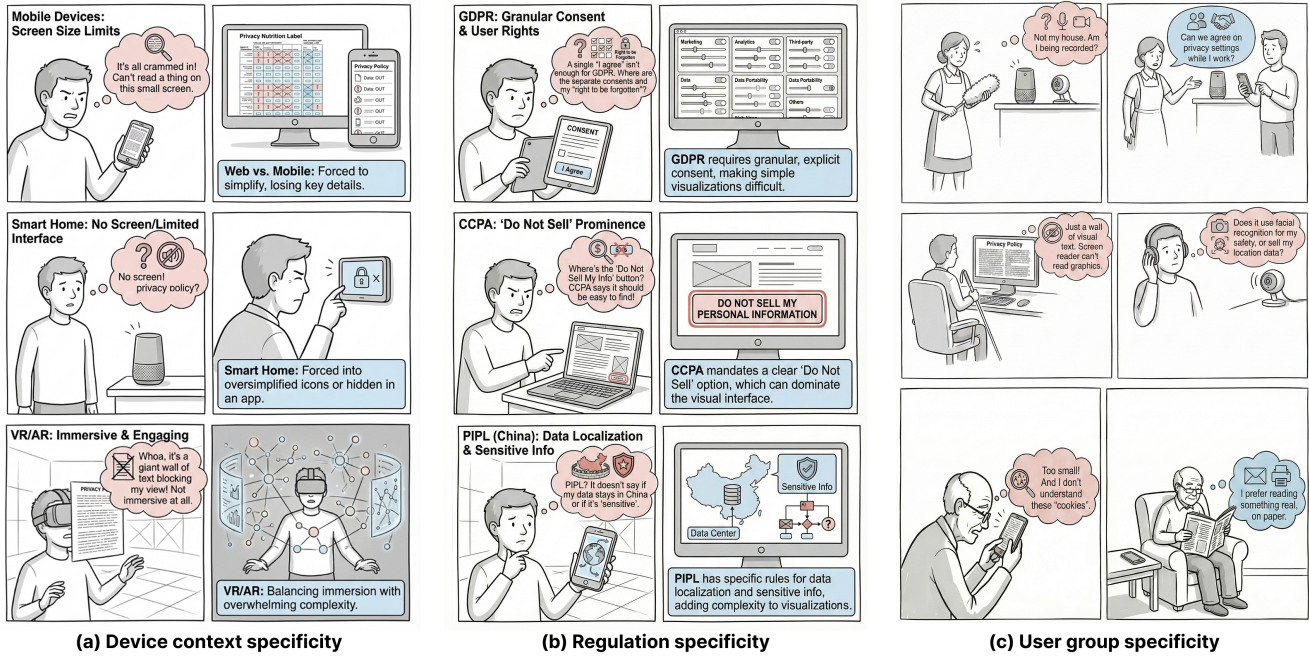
Mobile Devices: Screen Size Limits

It's all crammed in! Can't read a thing on this small screen.

Privacy Nutrition Label

Privacy Policy
Data: OUT
Data: OUT
Data: OUT
Data: OUT
Data: OUT
Data: OUT

**Web vs. Mobile:** Forced to simplify, losing key details.

Smart Home: No Screen/Limited Interface

No screen! privacy policy?

**Smart Home:** Forced into oversimplified icons or hidden in an app.

VR/AR: Immersive & Engaging

Whoa, it's a giant wall of text blocking my view! Not immersive at all.

PRIVACY

**VR/AR:** Balancing immersion with overwhelming complexity.

(a) Device context specificity

GDPR: Granular Consent & User Rights

Right to be Forgotten

A single "I agree" isn't enough for GDPR. Where are the separate consents and my "right to be forgotten"?

CONSENT

I Agree

Marketing
Analytics
Third-party
Data
Data Portability
Data Portability
Others

**GDPR** requires granular, explicit consent, making simple visualizations difficult.

CCPA: 'Do Not Sell' Prominence

Where's the 'Do Not Sell My Info' button? CCPA says it should be easy to find!

DO NOT SELL MY PERSONAL INFORMATION

**CCPA** mandates a clear 'Do Not Sell' option, which can dominate the visual interface.

PIPL (China): Data Localization & Sensitive Info

PIPL? It doesn't say if my data stays in China or if it's 'sensitive'.

Sensitive Info

Data Center

**PIPL** has specific rules for data localization and sensitive info, adding complexity to visualizations.

(b) Regulation specificity

Not my house. Am I being recorded?

Can we agree on privacy settings while I work?

Just a wall of visual text. Screen reader can't read graphics.

Privacy Policy

Does it use facial recognition for my safety, or sell my location data?

Too small! And I don't understand these "cookies".

I prefer reading something real, on paper.

(c) User group specificity